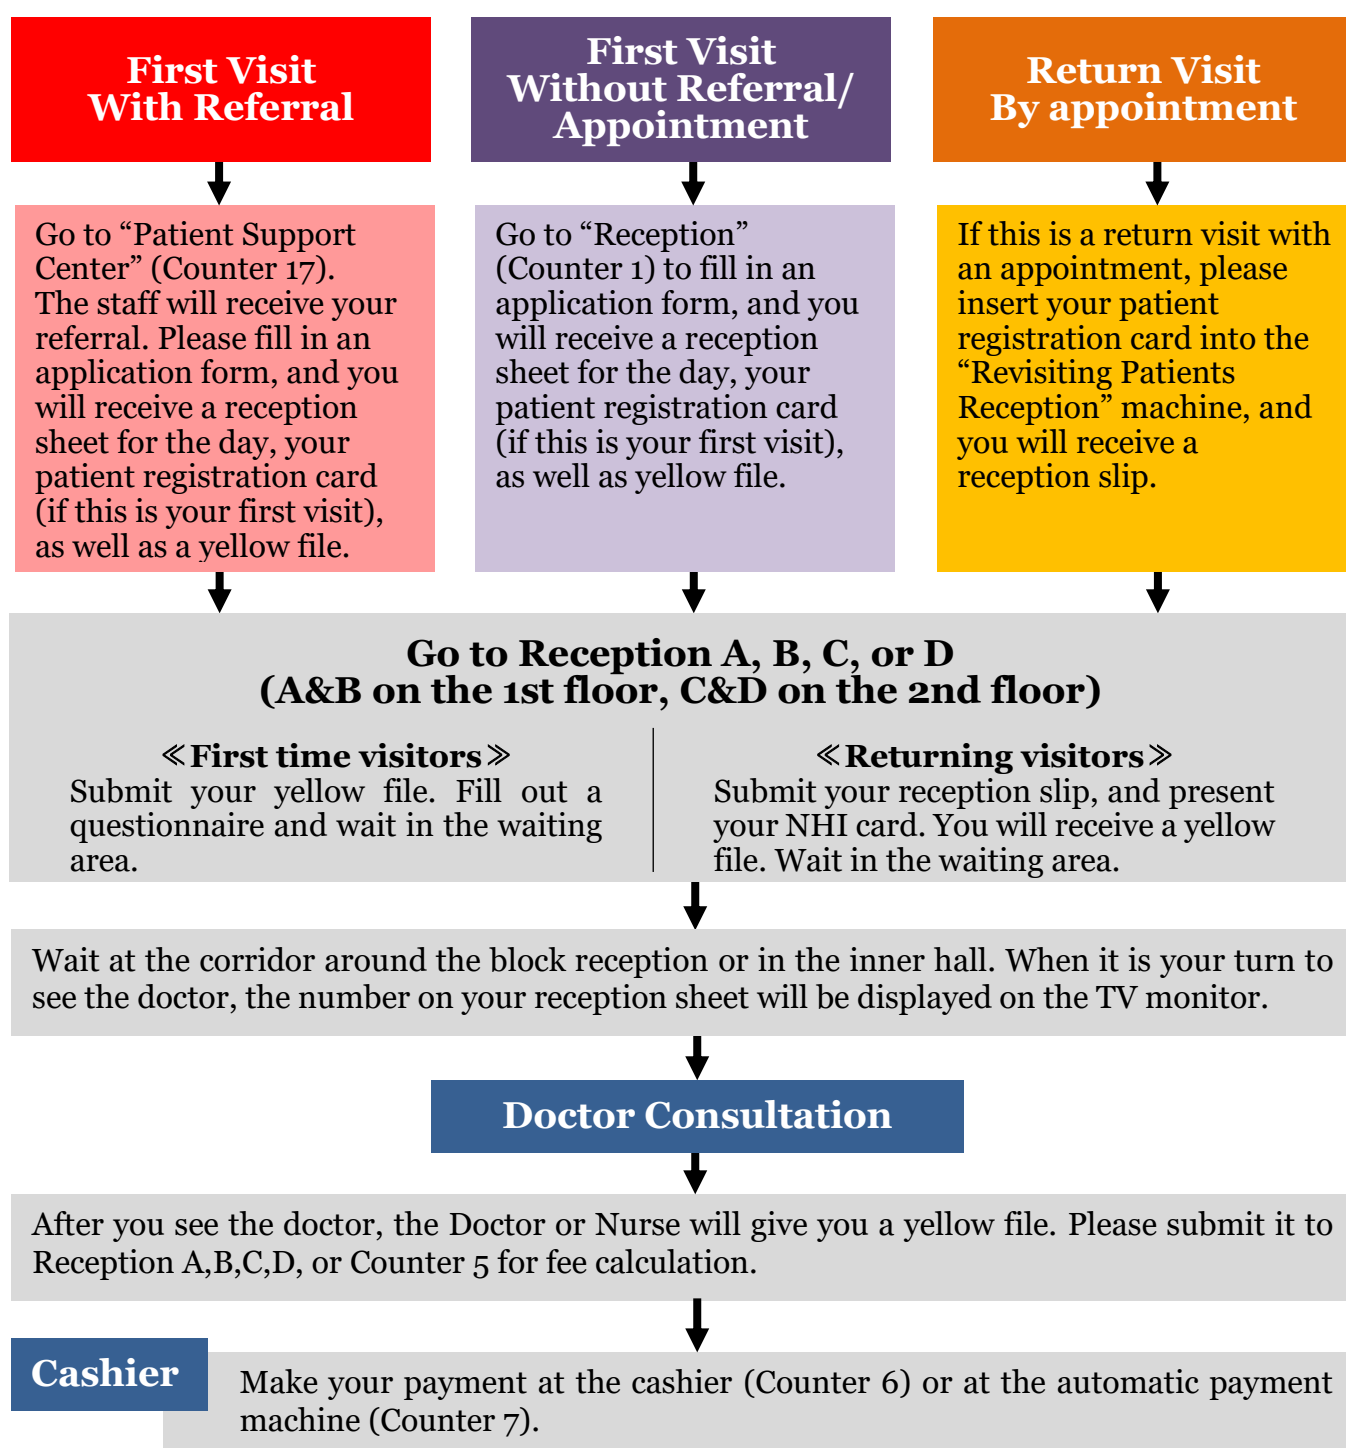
First Visit
With Referral

First Visit
Without Referral/
Appointment

Return Visit
By appointment

Go to “Patient Support Center” (Counter 17). The staff will receive your referral. Please fill in an application form, and you will receive a reception sheet for the day, your patient registration card (if this is your first visit), as well as a yellow file.

Go to “Reception” (Counter 1) to fill in an application form, and you will receive a reception sheet for the day, your patient registration card (if this is your first visit), as well as yellow file.

If this is a return visit with an appointment, please insert your patient registration card into the “Revisiting Patients Reception” machine, and you will receive a reception slip.

Go to Reception A, B, C, or D
(A&B on the 1st floor, C&D on the 2nd floor)

≪First time visitors≫
Submit your yellow file. Fill out a questionnaire and wait in the waiting area.

≪Returning visitors≫
Submit your reception slip, and present your NHI card. You will receive a yellow file. Wait in the waiting area.

Wait at the corridor around the block reception or in the inner hall. When it is your turn to see the doctor, the number on your reception sheet will be displayed on the TV monitor.

Doctor Consultation

After you see the doctor, the Doctor or Nurse will give you a yellow file. Please submit it to Reception A,B,C,D, or Counter 5 for fee calculation.

Cashier

Make your payment at the cashier (Counter 6) or at the automatic payment machine (Counter 7).